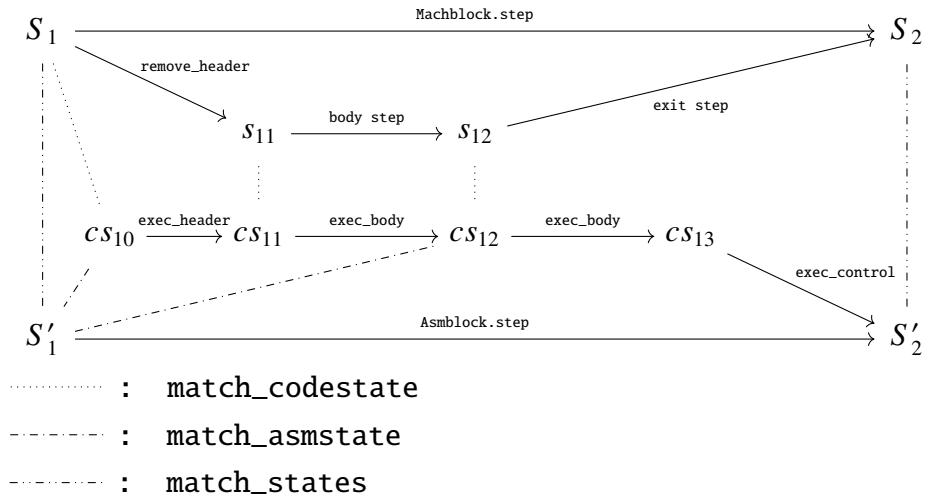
$S_1$ Machblock.step $S_2$

remove_header

$s_{11}$ body step $s_{12}$

exit step

$cs_{10}$ exec_header $cs_{11}$ exec_body $cs_{12}$ exec_body $cs_{13}$

exec_control

$S'_1$ Asmblock.step $S'_2$

: match_codestate

: match_asmstate

: match_states